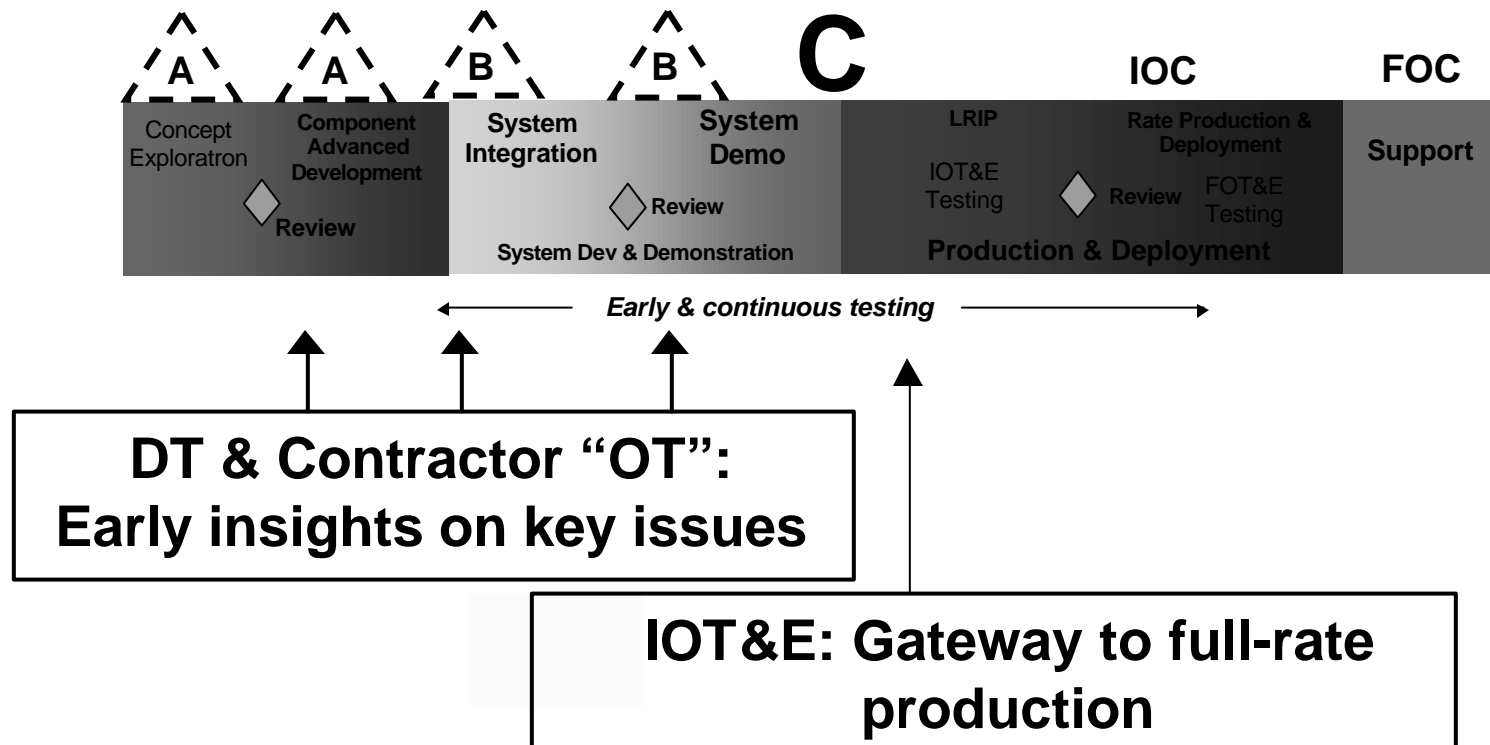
A A B B C IOC FOC

Concept Exploratron

Component Advanced Development

Review

System Integration

System Demo

Review

System Dev & Demonstration

LRIP

IOT&E Testing

Review

Rate Production & Deployment

FOT&E Testing

Production & Deployment

Support

Early & continuous testing

DT & Contractor “OT”: Early insights on key issues

IOT&E: Gateway to full-rate production